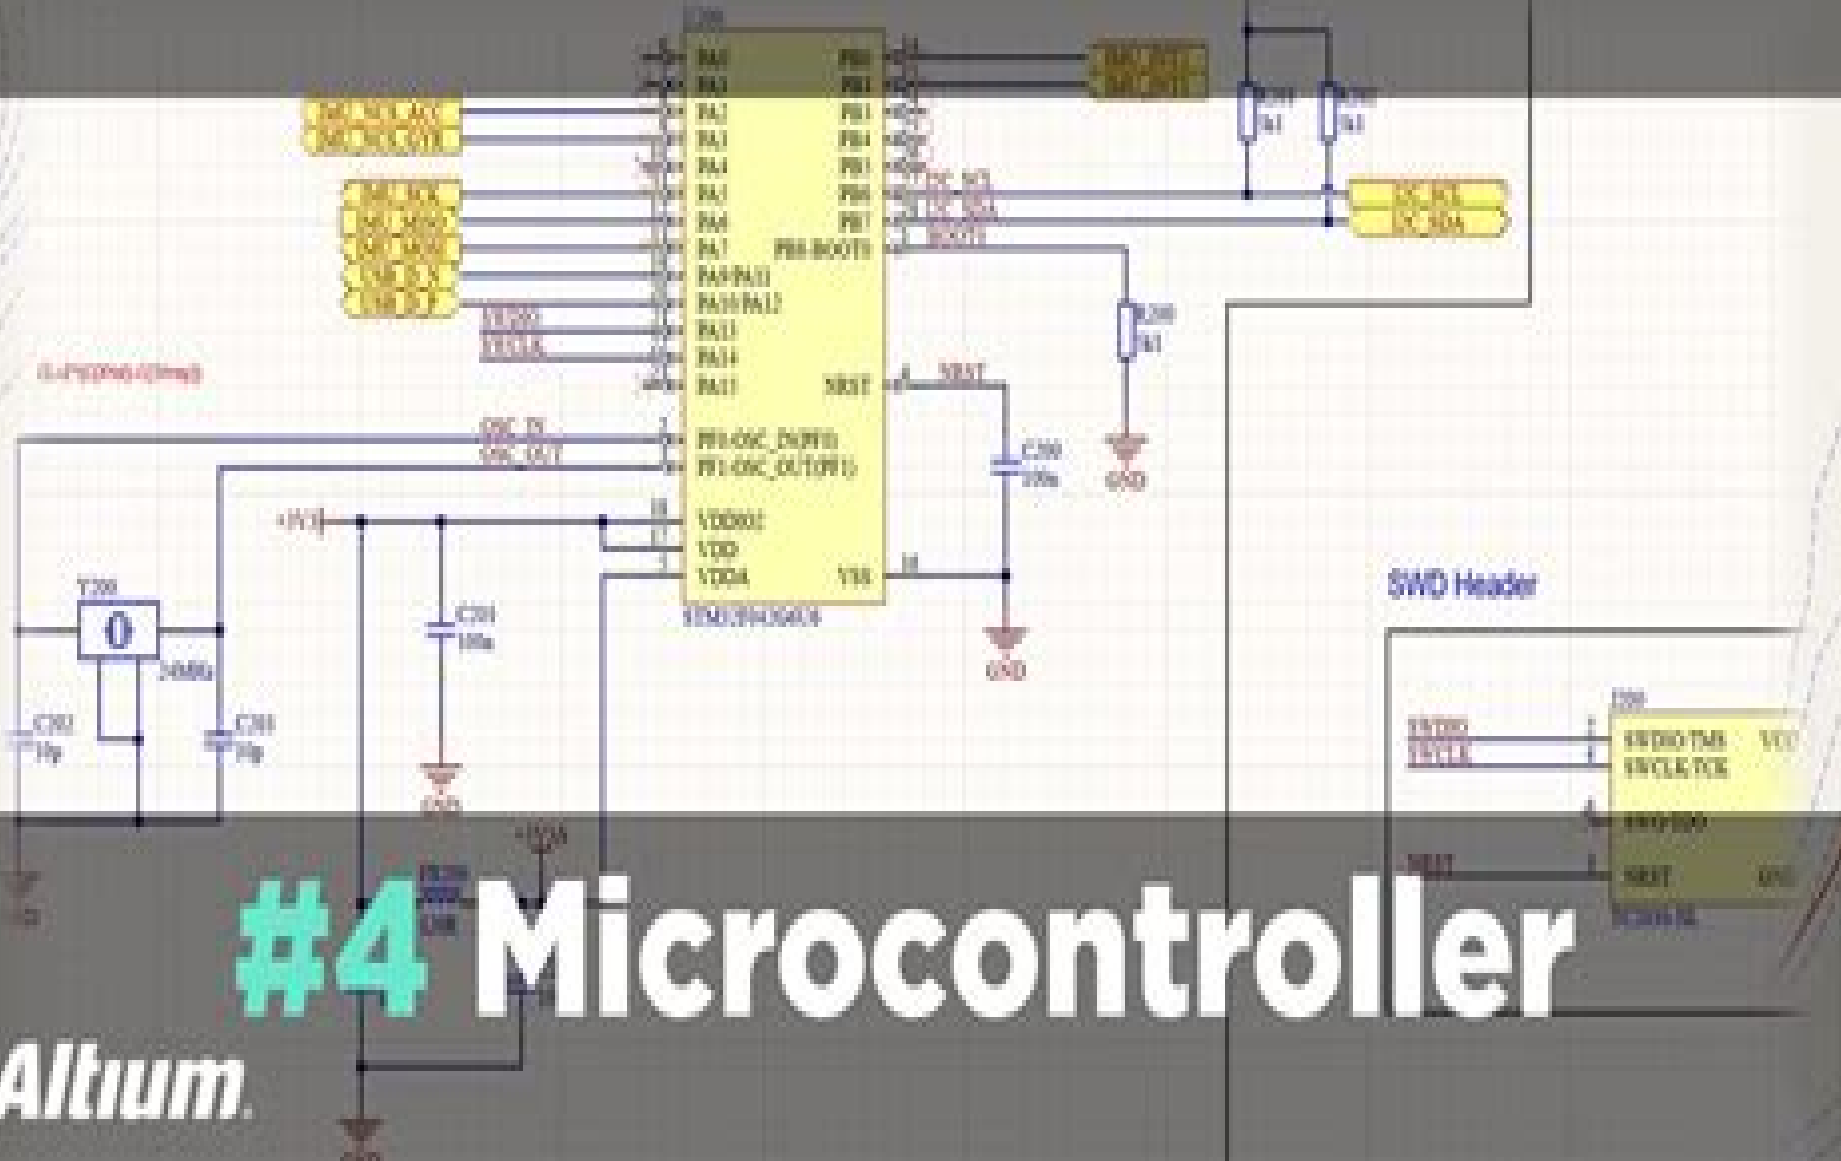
U200
PA0
PA1
PA2
PA3
PA4
PA5
PA6
PA7
PA9/PA11
PA10/PA12
PA13
PA14
PA15
PF0-OSC_IN(PF0)
PF1-OSC_OUT(PF1)
VDDIO2
VDD
VDDA
PB0
PB1
PB3
PB4
PB5
PB6
PB7
PB8-BOOT0
NRST
VSS
STM32F042K6U6
SWDIO
SWCLK
OSC_IN
OSC_OUT
NRST
BOOT0
I2C_SCL
I2C_SDA
+3V3
Y200
24MHz
C202
10p
C203
10p
C201
100n
C200
100n
R200
1k
GND
GND
GND
SWD Header
J200
SWDIO/TMS
SWCLK/TCK
SWO/TDO
NRST
VCC
GND
SWDIO
SWCLK
NRST
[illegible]
#4 Microcontroller
Altium.